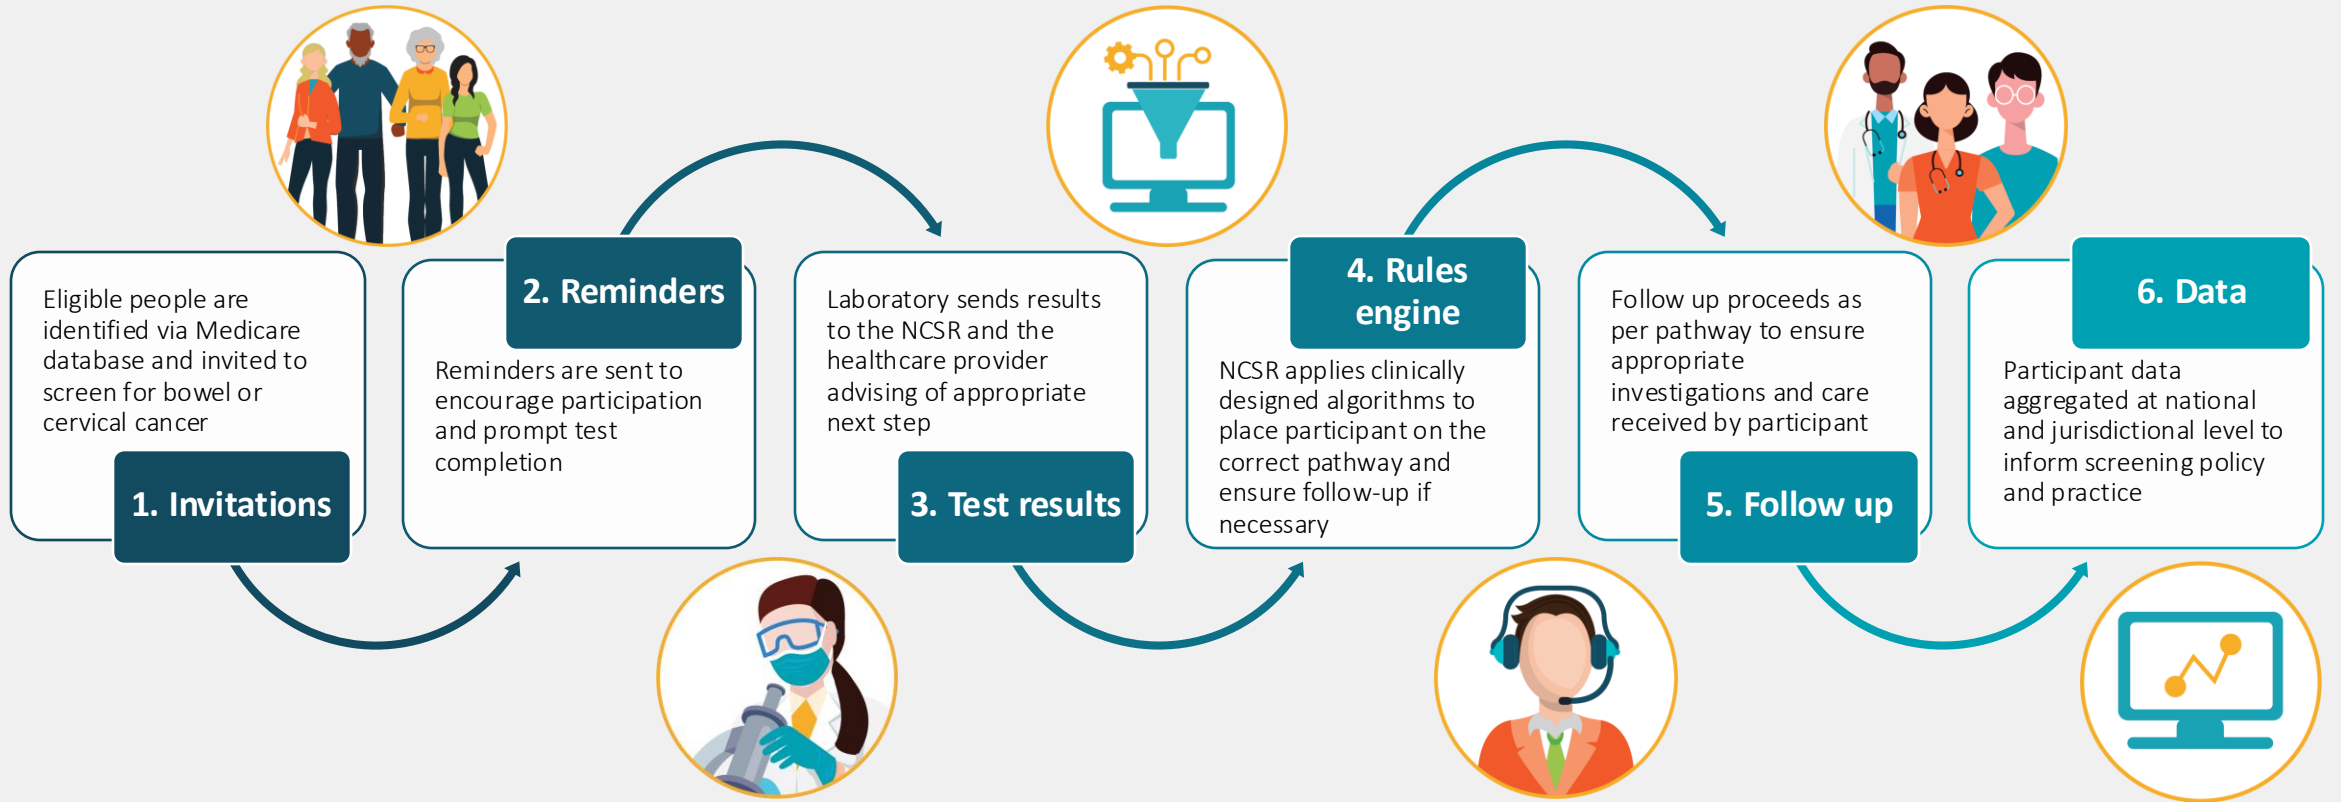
Eligible people are identified via Medicare database and invited to screen for bowel or cervical cancer

1. Invitations

2. Reminders

Reminders are sent to encourage participation and prompt test completion

Laboratory sends results to the NCSR and the healthcare provider advising of appropriate next step

3. Test results

4. Rules engine

NCSR applies clinically designed algorithms to place participant on the correct pathway and ensure follow-up if necessary

Follow up proceeds as per pathway to ensure appropriate investigations and care received by participant

5. Follow up

6. Data

Participant data aggregated at national and jurisdictional level to inform screening policy and practice